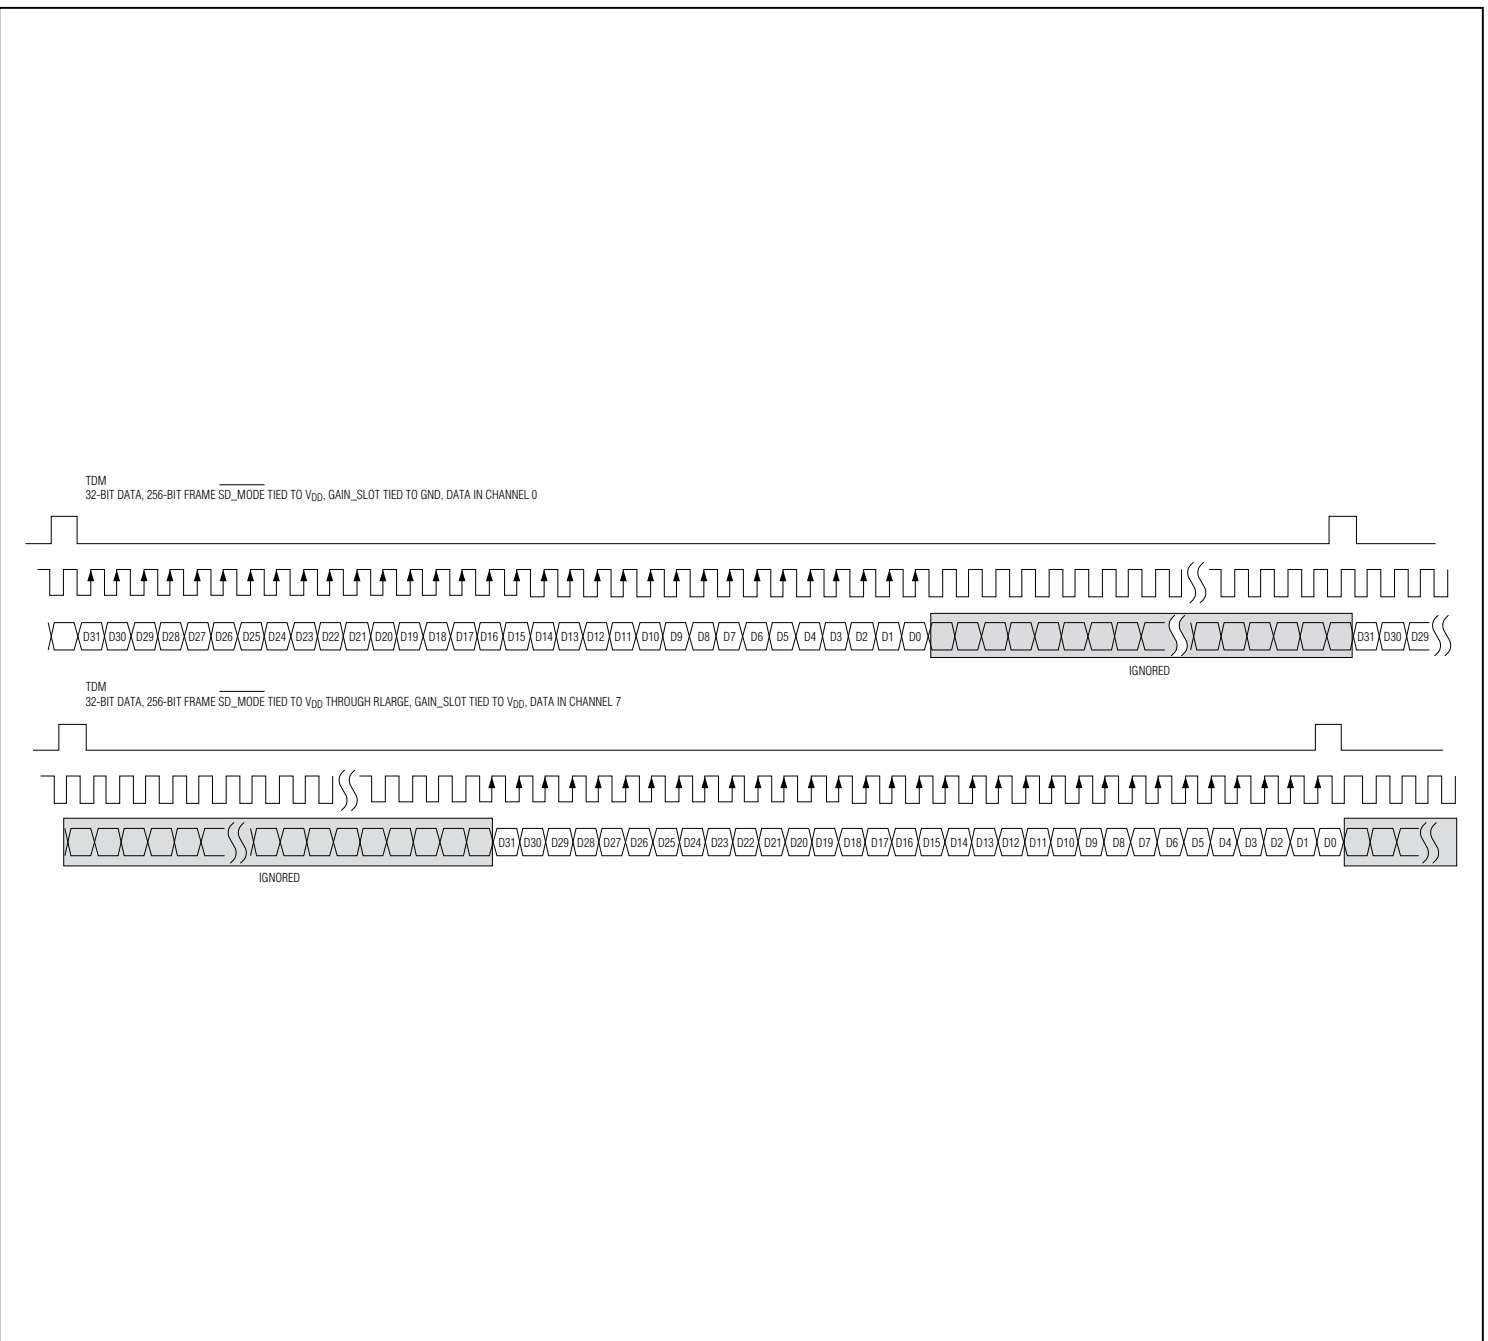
TDM
32-BIT DATA, 256-BIT FRAME $\overline{SD\_MODE}$ TIED TO $V_{DD}$, GAIN_SLOT TIED TO GND, DATA IN CHANNEL 0

D31 D30 D29 D28 D27 D26 D25 D24 D23 D22 D21 D20 D19 D18 D17 D16 D15 D14 D13 D12 D11 D10 D9 D8 D7 D6 D5 D4 D3 D2 D1 D0 D31 D30 D29

IGNORED

TDM
32-BIT DATA, 256-BIT FRAME $\overline{SD\_MODE}$ TIED TO $V_{DD}$ THROUGH RLARGE, GAIN_SLOT TIED TO $V_{DD}$, DATA IN CHANNEL 7

D31 D30 D29 D28 D27 D26 D25 D24 D23 D22 D21 D20 D19 D18 D17 D16 D15 D14 D13 D12 D11 D10 D9 D8 D7 D6 D5 D4 D3 D2 D1 D0

IGNORED